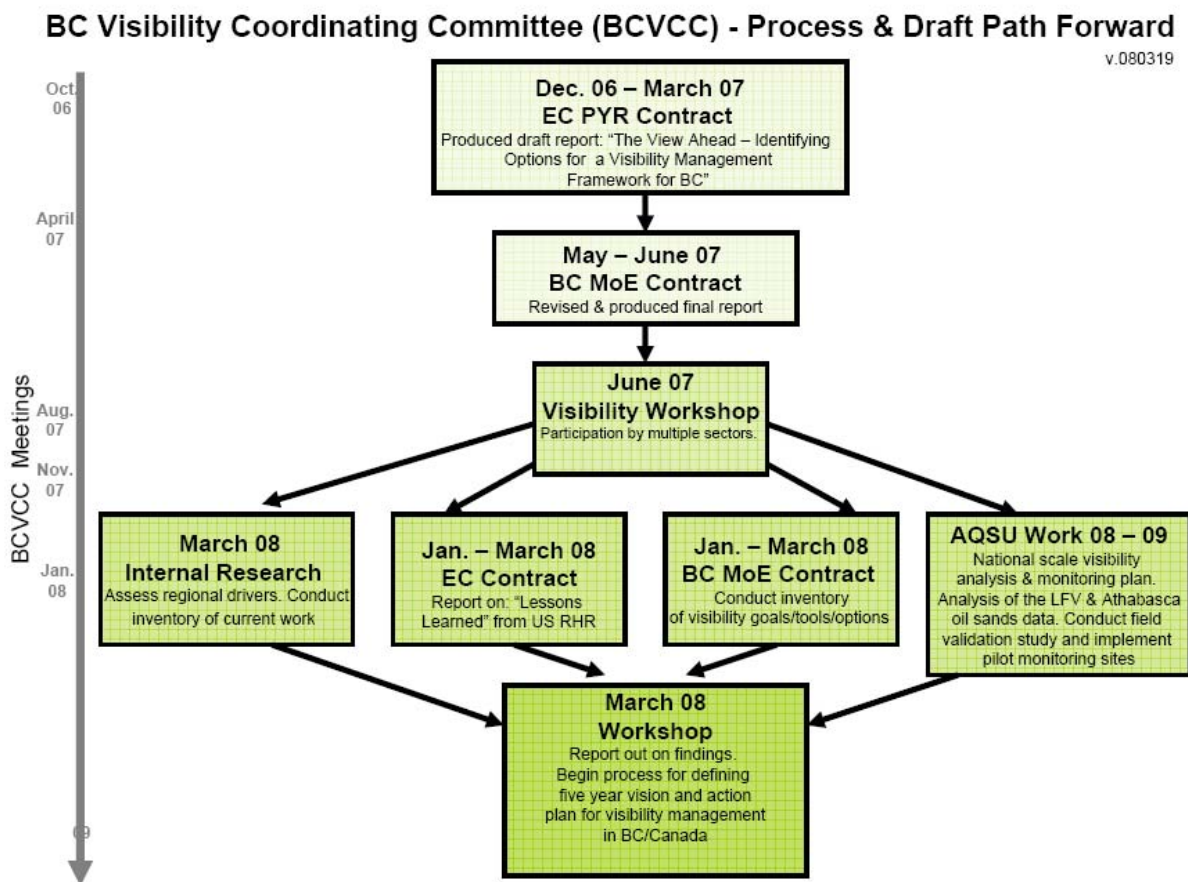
BC Visibility Coordinating Committee (BCVCC) - Process & Draft Path Forward

v.080319

Oct. 06

April 07

Aug. 07

Nov. 07

Jan. 08

09

BCVCC Meetings

Dec. 06 – March 07
EC PYR Contract
Produced draft report: "The View Ahead – Identifying Options for a Visibility Management Framework for BC"

May – June 07
BC MoE Contract
Revised & produced final report

June 07
Visibility Workshop
Participation by multiple sectors.

March 08
Internal Research
Assess regional drivers. Conduct inventory of current work

Jan. – March 08
EC Contract
Report on: "Lessons Learned" from US RHR

Jan. – March 08
BC MoE Contract
Conduct inventory of visibility goals/tools/options

AQSU Work 08 – 09
National scale visibility analysis & monitoring plan. Analysis of the LFV & Athabasca oil sands data. Conduct field validation study and implement pilot monitoring sites

March 08
Workshop
Report out on findings. Begin process for defining five year vision and action plan for visibility management in BC/Canada